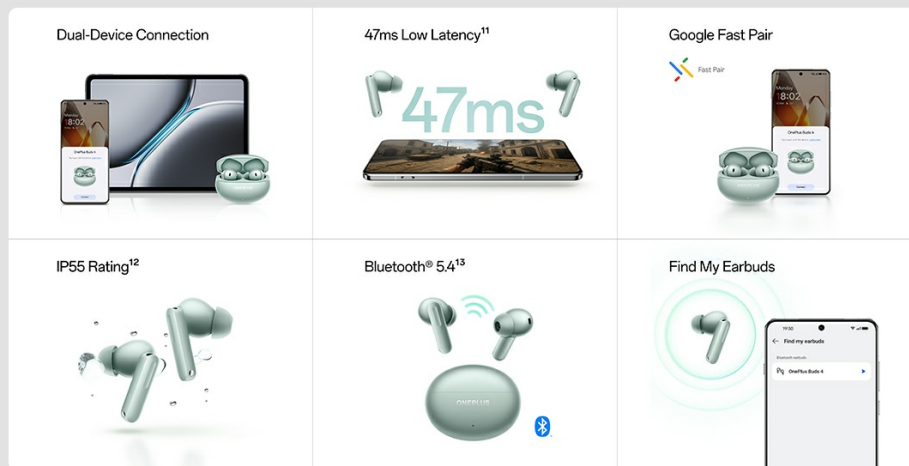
Dual-Device Connection

47ms Low Latency$^{11}$

47ms

Google Fast Pair

Fast Pair

OnePlus Buds 4

IP55 Rating$^{12}$

Bluetooth® 5.4$^{13}$

ONEPLUS

Find My Earbuds

Find my earbuds

OnePlus Buds 4